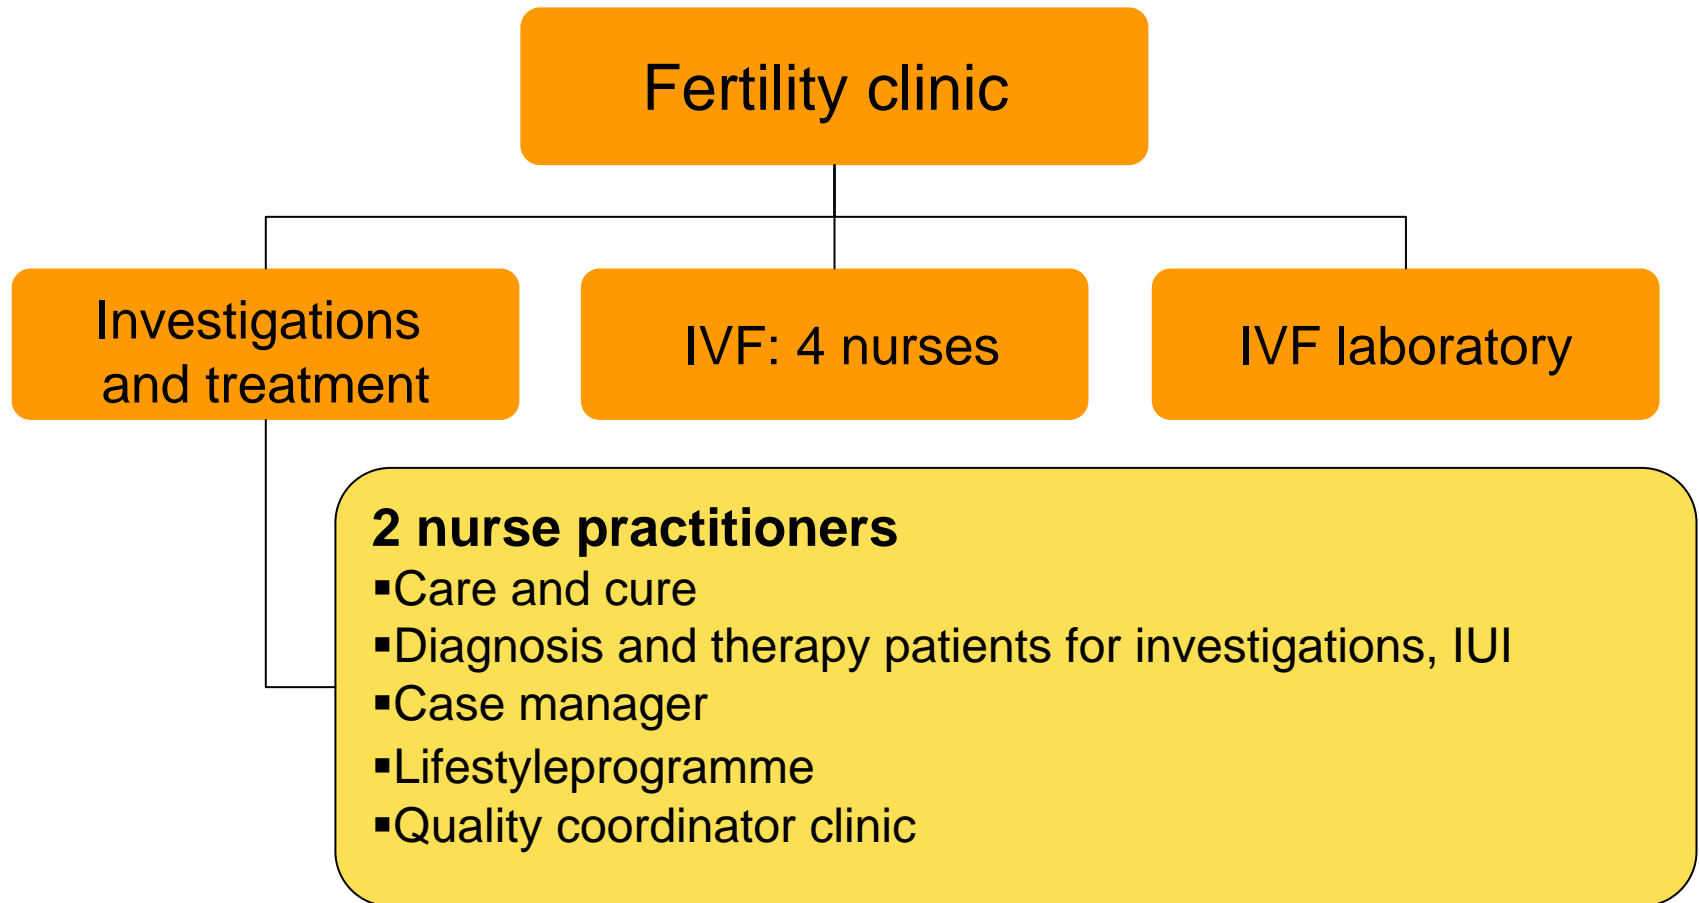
Fertility clinic

Investigations and treatment

IVF: 4 nurses

IVF laboratory

**2 nurse practitioners**
▪Care and cure
▪Diagnosis and therapy patients for investigations, IUI
▪Case manager
▪Lifestyleprogramme
▪Quality coordinator clinic